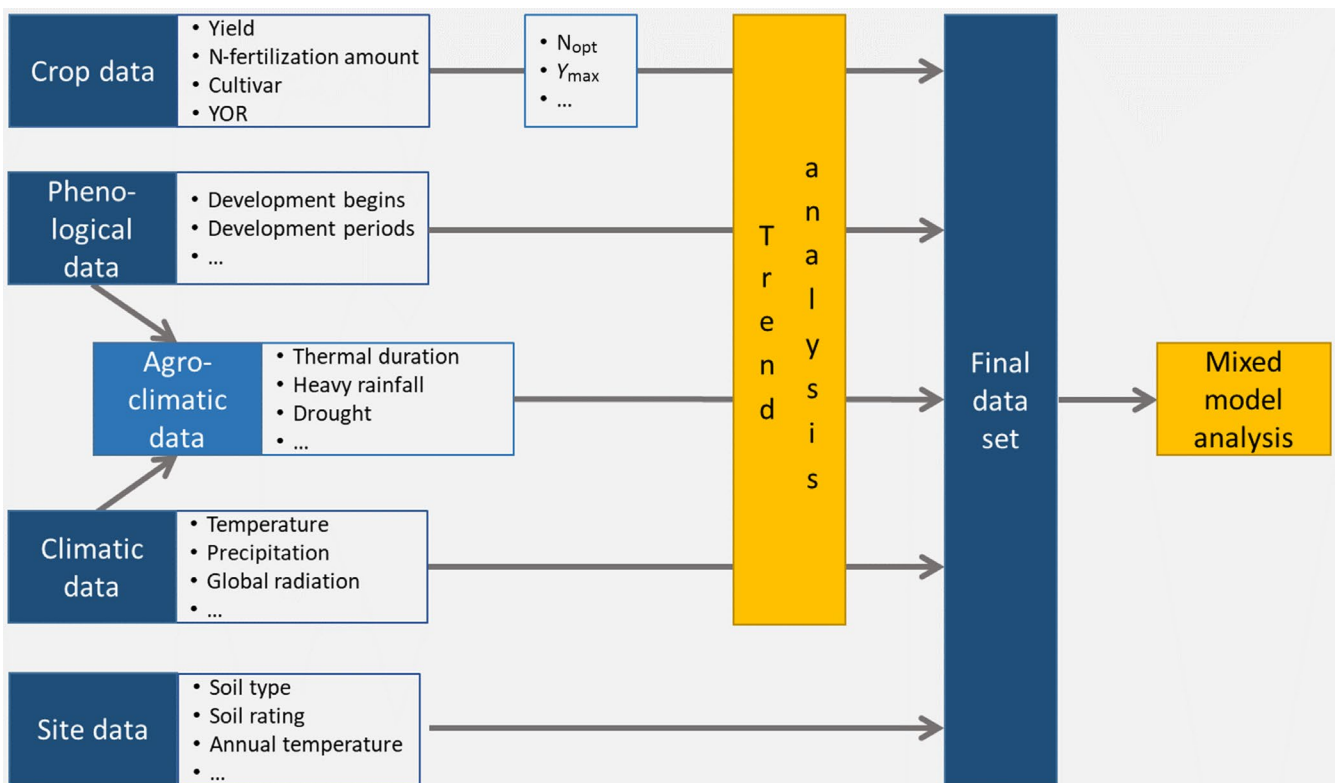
Crop data
• Yield
• N-fertilization amount
• Cultivar
• YOR

• $N_{opt}$
• $Y_{max}$
• …

Phenological data
• Development begins
• Development periods
• …

Agro-climatic data
• Thermal duration
• Heavy rainfall
• Drought
• …

Climatic data
• Temperature
• Precipitation
• Global radiation
• …

Site data
• Soil type
• Soil rating
• Annual temperature
• …

Trend analysis

Final data set

Mixed model analysis